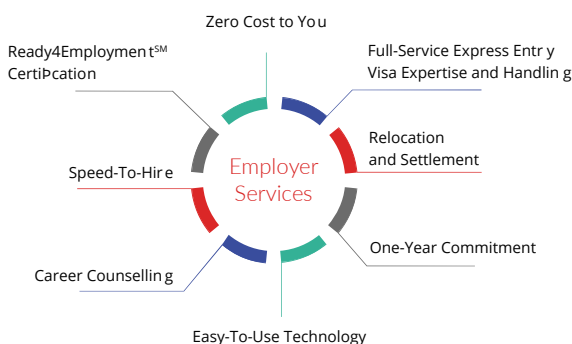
Zero Cost to You

Ready4Employment$^{SM}$ Certiÿcation

Full-Service Express Entry Visa Expertise and Handling

Relocation and Settlement

Employer Services

Speed-To-Hire

One-Year Commitment

Career Counselling

Easy-To-Use Technology